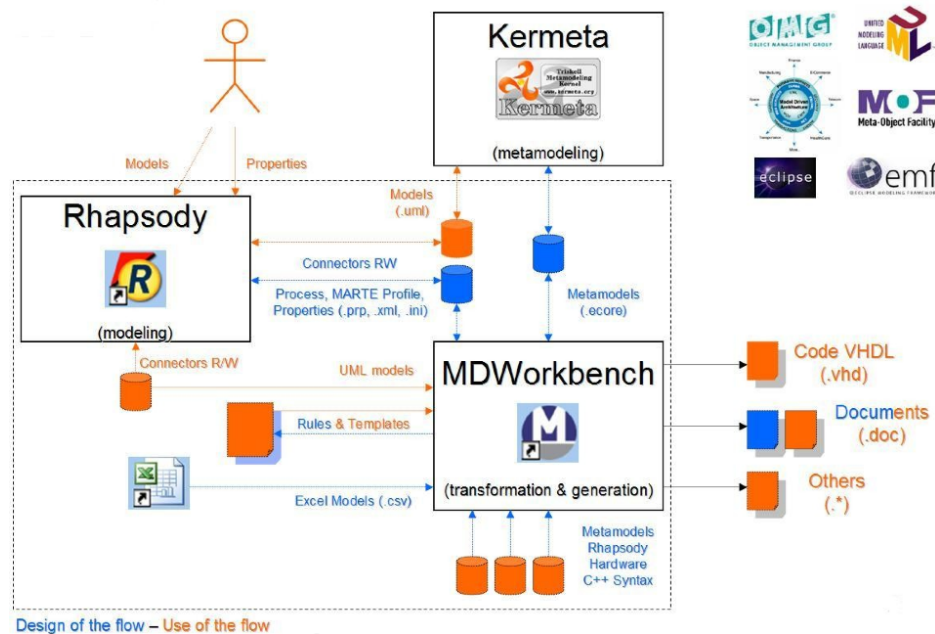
Kermeta

Triskell Metamodeling Kernel
www.kermeta.org
Kermeta

(metamodeling)

OMG OBJECT MANAGEMENT GROUP

UNIFIED MODELING LANGUAGE UML

Model Driven Architecture

MOF Meta-Object Facility

eclipse

emf ECLIPSE MODELING FRAMEWORK

Models

Properties

Rhapsody

R

(modeling)

Models (.uml)

Connectors RW

Process, MARTE Profile, Properties (.prp, .xml, .ini)

Metamodels (.ecore)

Connectors R/W

UML models

MDWorkbench

M

Rules & Templates

Excel Models (.csv)

(transformation & generation)

Code VHDL (.vhd)

Documents (.doc)

Others (.*)

Metamodels Rhapsody Hardware C++ Syntax

Design of the flow – Use of the flow